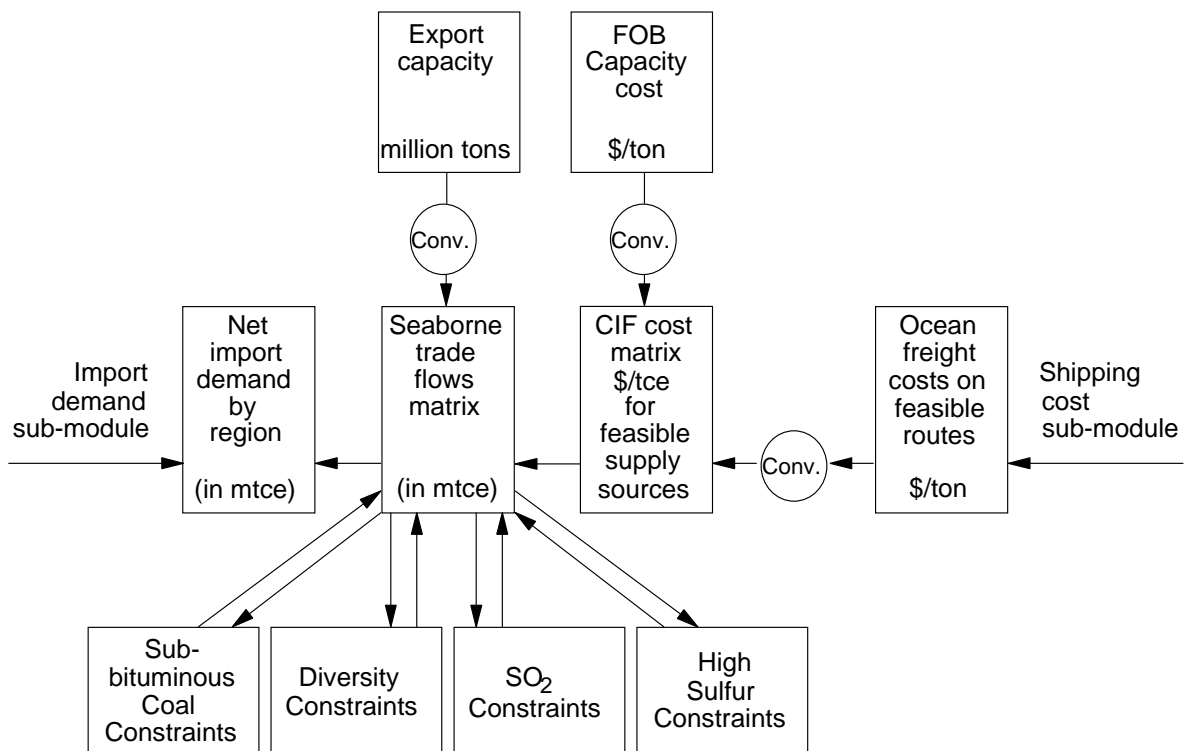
Export capacity

million tons

FOB Capacity cost

\$/ton

Conv.

Conv.

Import demand sub-module

Net import demand by region

(in mtce)

Seaborne trade flows matrix

(in mtce)

CIF cost matrix \$/tce for feasible supply sources

Conv.

Ocean freight costs on feasible routes

\$/ton

Shipping cost sub-module

Sub-bituminous Coal Constraints

Diversity Constraints

$SO_2$ Constraints

High Sulfur Constraints